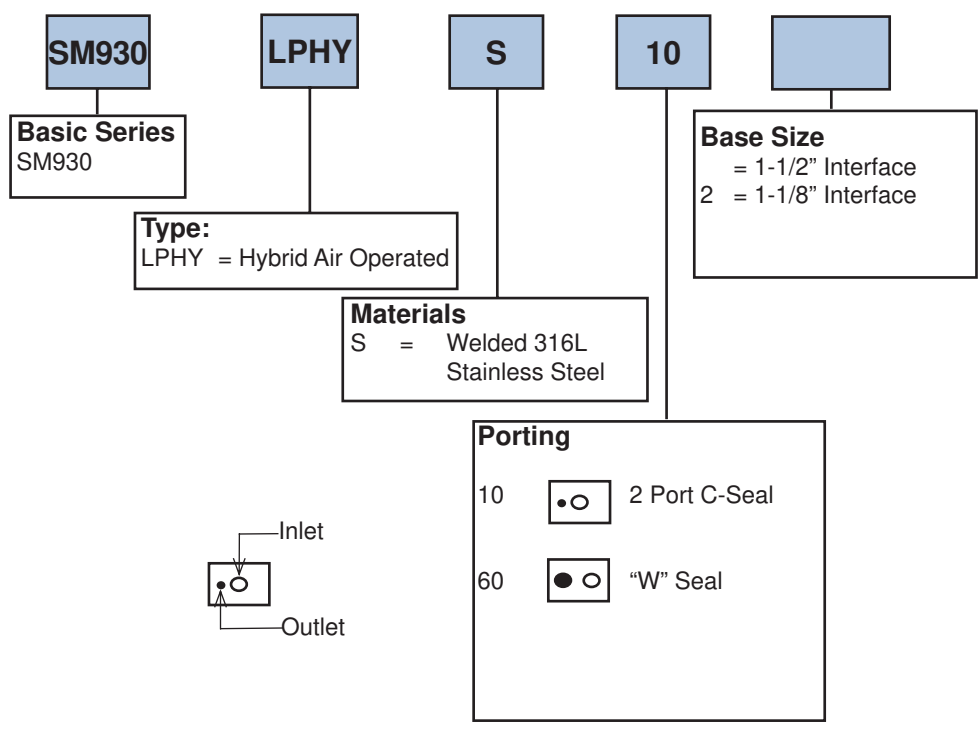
SM930

LPHY

S

10

Basic Series
SM930

Type:
LPHY = Hybrid Air Operated

Materials
S = Welded 316L Stainless Steel

Base Size
= 1-1/2" Interface
2 = 1-1/8" Interface

Porting
10 2 Port C-Seal
60 "W" Seal

Inlet
Outlet